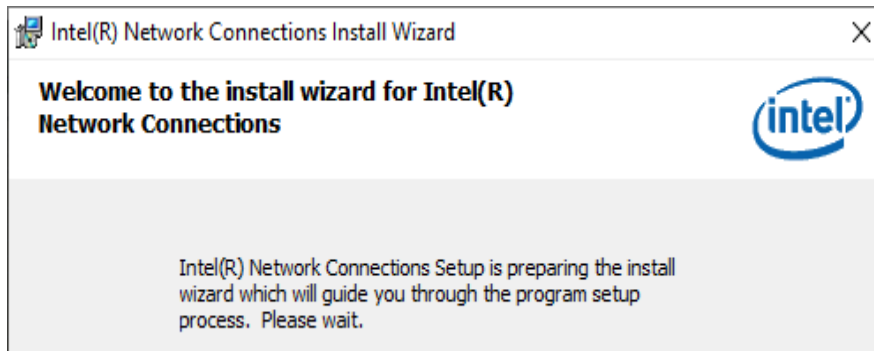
Intel(R) Network Connections Install Wizard

X

Welcome to the install wizard for Intel(R) Network Connections

intel

Intel(R) Network Connections Setup is preparing the install wizard which will guide you through the program setup process. Please wait.